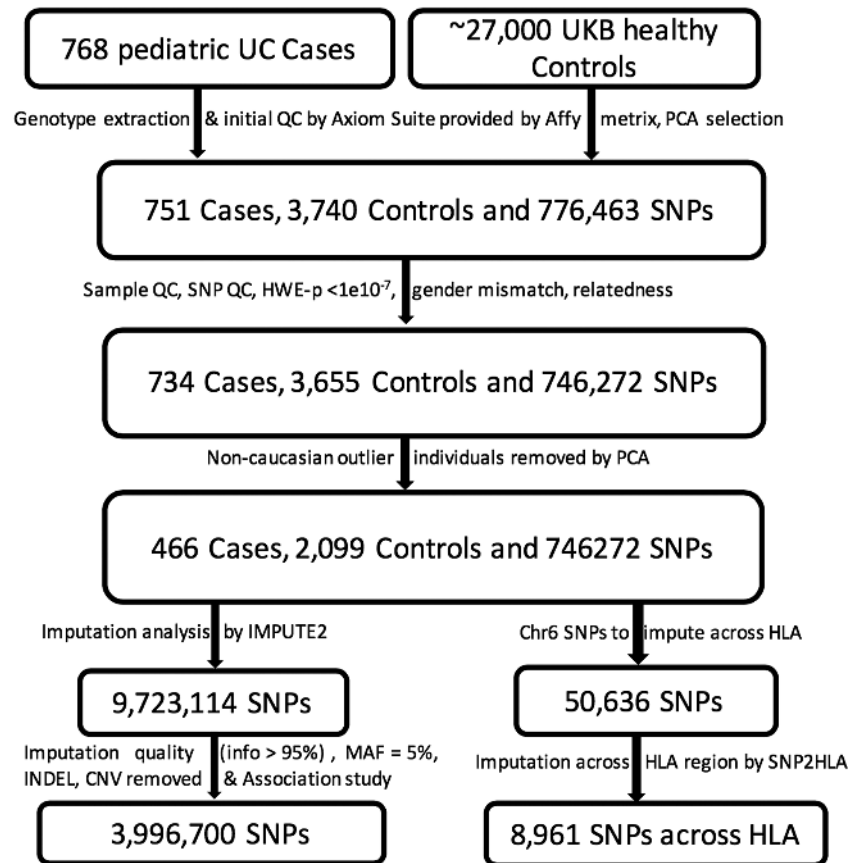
768 pediatric UC Cases

~27,000 UKB healthy Controls

Genotype extraction & initial QC by Axiom Suite provided by Affymetrix, PCA selection

751 Cases, 3,740 Controls and 776,463 SNPs

Sample QC, SNP QC, HWE-p <1e10$^{-7}$, gender mismatch, relatedness

734 Cases, 3,655 Controls and 746,272 SNPs

Non-caucasian outlier individuals removed by PCA

466 Cases, 2,099 Controls and 746272 SNPs

Imputation analysis by IMPUTE2

Chr6 SNPs to impute across HLA

9,723,114 SNPs

50,636 SNPs

Imputation quality (info > 95%) , MAF = 5%, INDEL, CNV removed & Association study

Imputation across HLA region by SNP2HLA

3,996,700 SNPs

8,961 SNPs across HLA